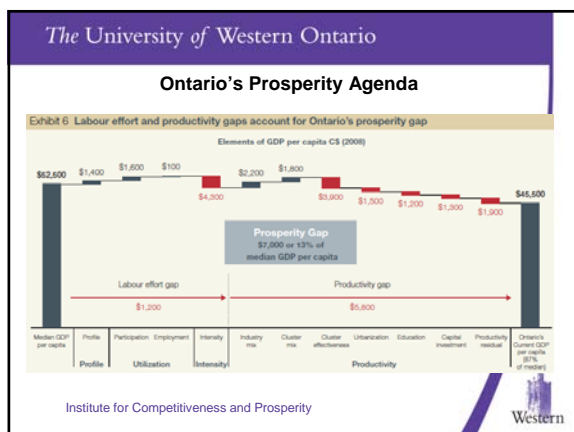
The University of Western Ontario

Ontario's Prosperity Agenda

Exhibit 6 Labour effort and productivity gaps account for Ontario's prosperity gap

Elements of GDP per capita C$ (2008)

$52,600 $1,400 $1,600 $100 $4,300 $2,200 $1,800 $3,900 $1,500 $1,200 $1,300 $1,900 $45,600

Prosperity Gap
$7,000 or 13% of median GDP per capita

Labour effort gap
$1,200

Productivity gap
$5,800

| Median GDP per capita | Profile | Participation | Employment | Intensity | Industry mix | Cluster mix | Cluster effectiveness | Urbanization | Education | Capital investment | Productivity residual | Ontario's Current GDP per capita (87% of median) |
|---|---|---|---|---|---|---|---|---|---|---|---|---|
| | Profile | Utilization | | Intensity | Productivity | | | | | | | |

Institute for Competitiveness and Prosperity

Western